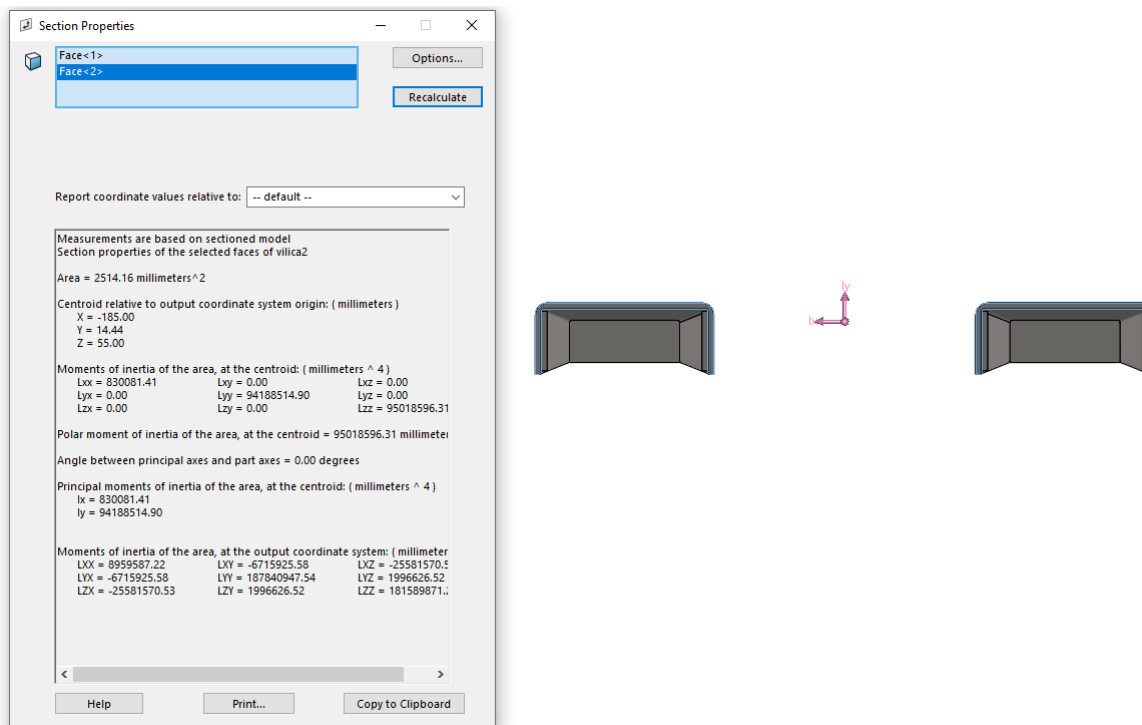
Section Properties

Face<1>
Face<2>

Options...

Recalculate

Report coordinate values relative to: -- default --

Measurements are based on sectioned model
Section properties of the selected faces of vilica2

Area = 2514.16 millimeters^2

Centroid relative to output coordinate system origin: ( millimeters )
X = -185.00
Y = 14.44
Z = 55.00

Moments of inertia of the area, at the centroid: ( millimeters ^ 4 )

| | | |
|---|---|---|
| Lxx = 830081.41 | Lxy = 0.00 | Lxz = 0.00 |
| Lyx = 0.00 | Lyy = 94188514.90 | Lyz = 0.00 |
| Lzx = 0.00 | Lzy = 0.00 | Lzz = 95018596.31 |

Polar moment of inertia of the area, at the centroid = 95018596.31 millimeter

Angle between principal axes and part axes = 0.00 degrees

Principal moments of inertia of the area, at the centroid: ( millimeters ^ 4 )
Ix = 830081.41
Iy = 94188514.90

Moments of inertia of the area, at the output coordinate system: ( millimeter

| | | |
|---|---|---|
| LXX = 8959587.22 | LXY = -6715925.58 | LXZ = -25581570.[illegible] |
| LYX = -6715925.58 | LYY = 187840947.54 | LYZ = 1996626.52 |
| LZX = -25581570.53 | LZY = 1996626.52 | LZZ = 181589871.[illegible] |

Help

Print...

Copy to Clipboard

Iy

Ix